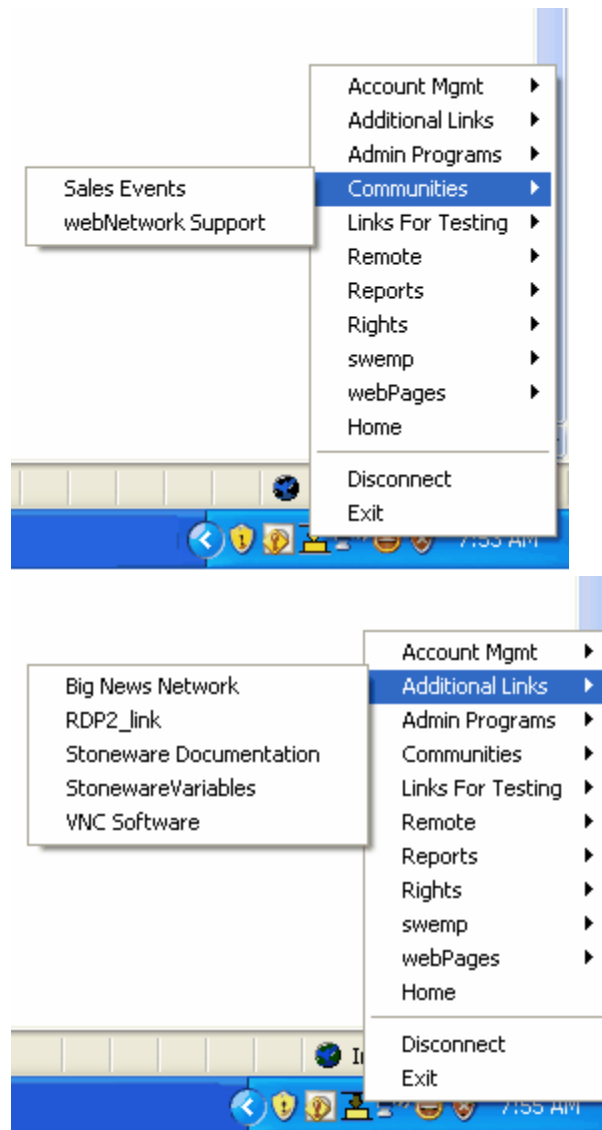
Account Mgmt
Additional Links
Admin Programs
Communities
Links For Testing
Remote
Reports
Rights
swemp
webPages
Home
Disconnect
Exit

Sales Events
webNetwork Support

7:55 AM

Account Mgmt
Additional Links
Admin Programs
Communities
Links For Testing
Remote
Reports
Rights
swemp
webPages
Home
Disconnect
Exit

Big News Network
RDP2_link
Stoneware Documentation
StonewareVariables
VNC Software

In

7:55 AM